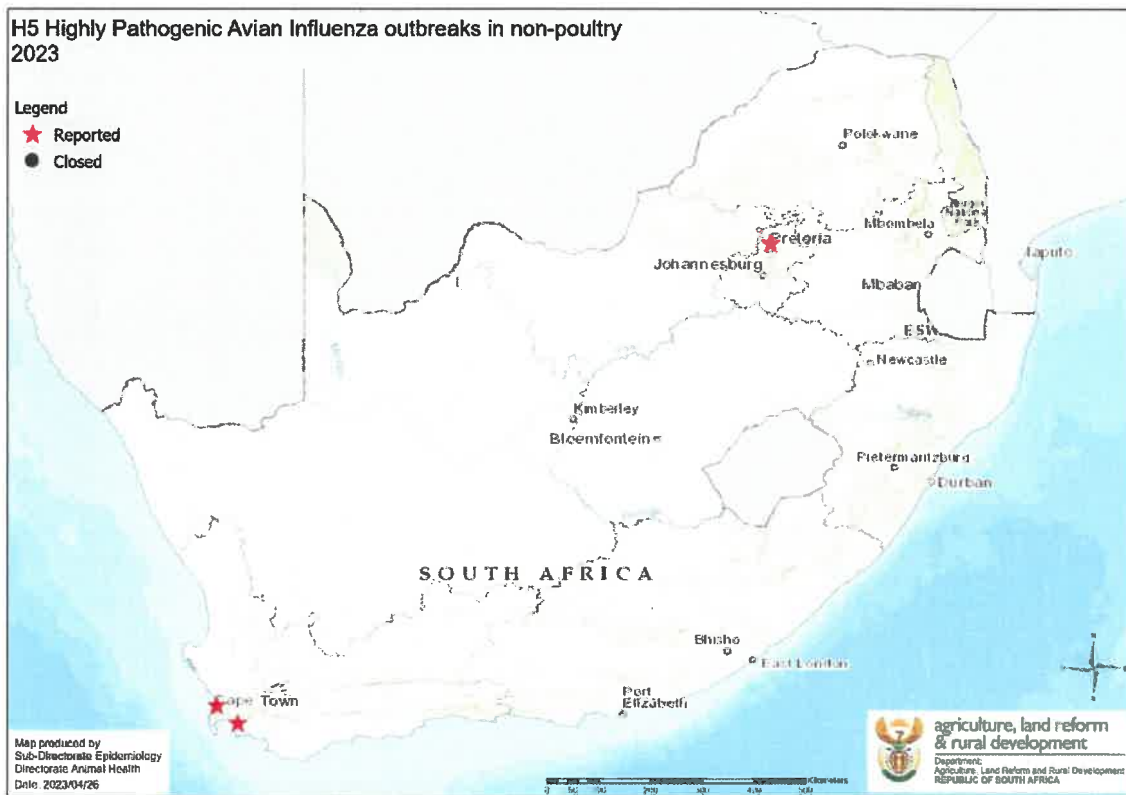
H5 Highly Pathogenic Avian Influenza outbreaks in non-poultry 2023

Legend
Reported
Closed

Polokwane
Pretoria
Mbombela
Johannesburg
Maputo
Mbabane
ESW
Newcastle
Kimberley
Bloemfontein
Pietermaritzburg
Durban
SOUTH AFRICA
Bhisho
East London
Cape Town
Port Elizabeth

Map produced by
Sub-Directorate Epidemiology
Directorate Animal Health
Date: 2023/04/26

0 50 100 200 300 400 500 Kilometers

agriculture, land reform & rural development
Department:
Agriculture, Land Reform and Rural Development
REPUBLIC OF SOUTH AFRICA